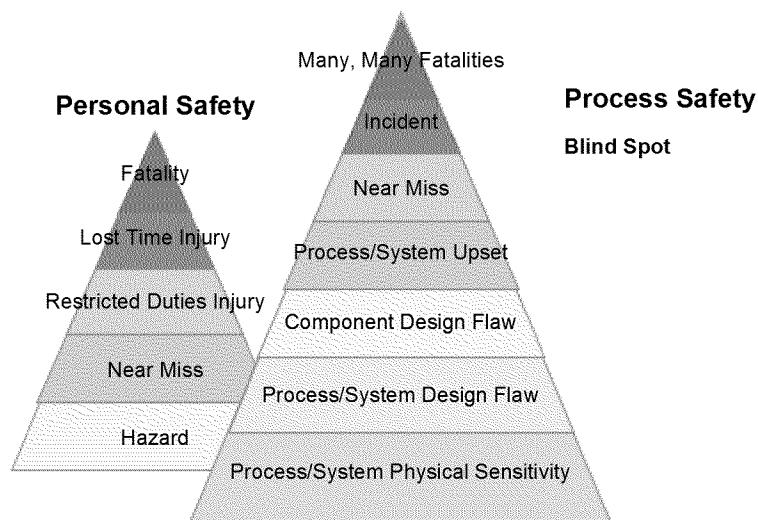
Personal Safety

Fatality

Lost Time Injury

Restricted Duties Injury

Near Miss

Hazard

Many, Many Fatalities

Incident

Near Miss

Process/System Upset

Component Design Flaw

Process/System Design Flaw

Process/System Physical Sensitivity

Process Safety

Blind Spot